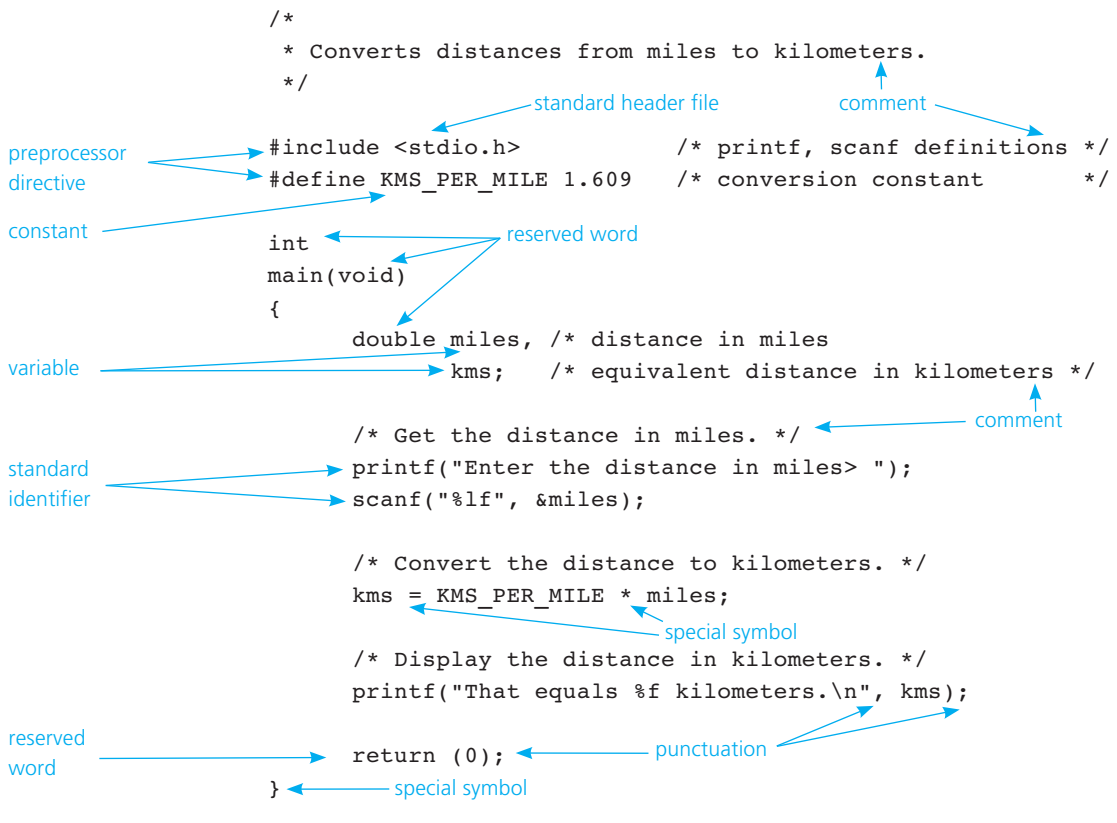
/*
 * Converts distances from miles to kilometers.
 */

standard header file

comment

preprocessor directive

#include <stdio.h>            /* printf, scanf definitions */
#define KMS_PER_MILE 1.609    /* conversion constant        */

constant

int
main(void)
{

reserved word

      double miles, /* distance in miles
             kms;   /* equivalent distance in kilometers */

variable

comment

      /* Get the distance in miles. */
      printf("Enter the distance in miles> ");
      scanf("%lf", &miles);

standard identifier

      /* Convert the distance to kilometers. */
      kms = KMS_PER_MILE * miles;

special symbol

      /* Display the distance in kilometers. */
      printf("That equals %f kilometers.\n", kms);

reserved word

      return (0);

punctuation

}

special symbol